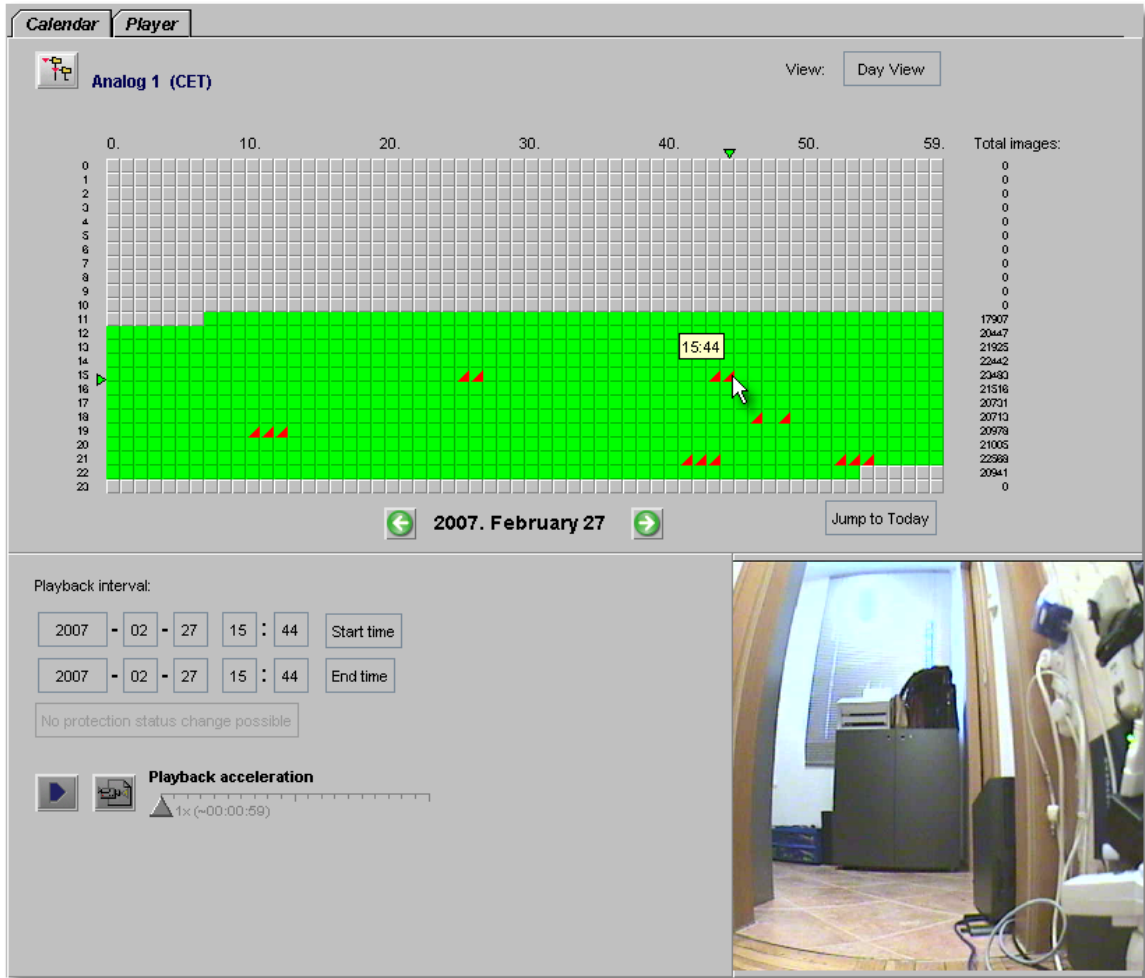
Calendar | Player

Analog 1 (CET)

View: Day View

0. 10. 20. 30. 40. 50. 59.

Total images:

| Hour | Total images |
|---|---|
| 0 | 0 |
| 1 | 0 |
| 2 | 0 |
| 3 | 0 |
| 4 | 0 |
| 5 | 0 |
| 6 | 0 |
| 7 | 0 |
| 8 | 0 |
| 9 | 0 |
| 10 | 0 |
| 11 | 17907 |
| 12 | 20447 |
| 13 | 21925 |
| 14 | 22442 |
| 15 | 23480 |
| 16 | 21516 |
| 17 | 20731 |
| 18 | 20713 |
| 19 | 20978 |
| 20 | 21005 |
| 21 | 22568 |
| 22 | 20941 |
| 23 | 0 |

15:44

2007. February 27

Jump to Today

Playback interval:

2007 - 02 - 27 15 : 44 Start time

2007 - 02 - 27 15 : 44 End time

No protection status change possible

Playback acceleration

1x (~00:00:59)